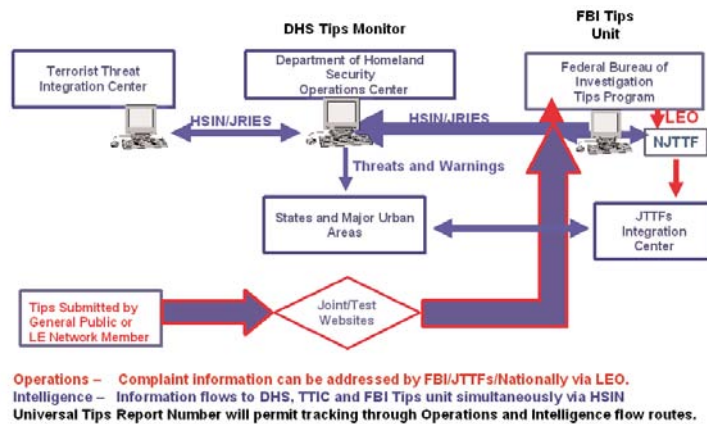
DHS Tips Monitor

FBI Tips Unit

Terrorist Threat Integration Center

Department of Homeland Security Operations Center

Federal Bureau of Investigation Tips Program

HSIN/JRIES

HSIN/JRIES

LEO

NJTTF

Threats and Warnings

States and Major Urban Areas

JTTFs Integration Center

Tips Submitted by General Public or LE Network Member

Joint/Test Websites

Operations – Complaint information can be addressed by FBI/JTTFs/Nationally via LEO.
Intelligence – Information flows to DHS, TTIC and FBI Tips unit simultaneously via HSIN
Universal Tips Report Number will permit tracking through Operations and Intelligence flow routes.